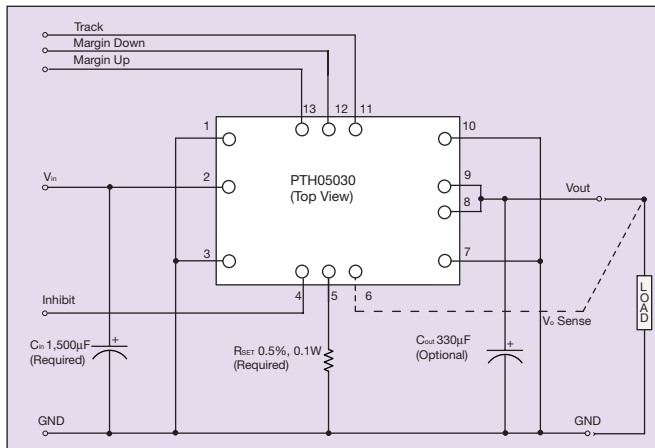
Track
Margin Down
Margin Up
13 12 11
1
10
$V_{in}$
2
PTH05030
(Top View)
9
8
Vout
3
7
Inhibit
4 5 6
$V_o$ Sense
LOAD
$C_{in}$ 1,500μF
(Required)
$R_{SET}$ 0.5%, 0.1W
(Required)
$C_{out}$ 330μF
(Optional)
GND
GND